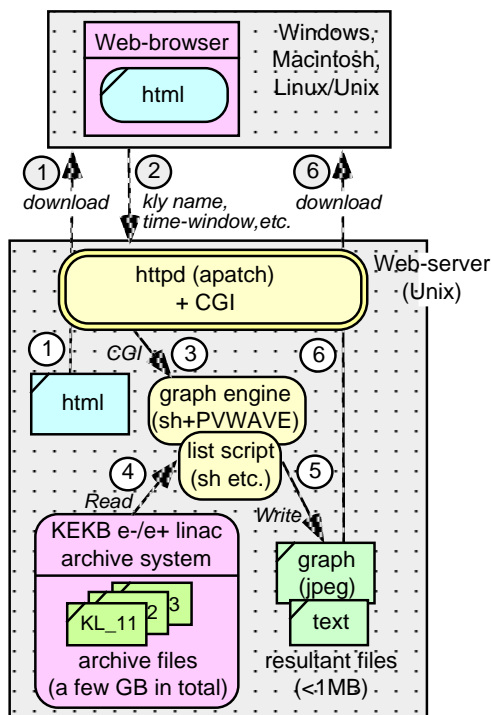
Web-browser

html

Windows, Macintosh, Linux/Unix

1
download

2
kly name, time-window,etc.

6
download

httpd (apatch) + CGI

Web-server (Unix)

1

CGI

3

6

html

graph engine (sh+PVWAVE)

list script (sh etc.)

4

5

Read

Write

KEKB e-/e+ linac archive system

3
2
KL_11

archive files (a few GB in total)

graph (jpeg)

text

resultant files (<1MB)